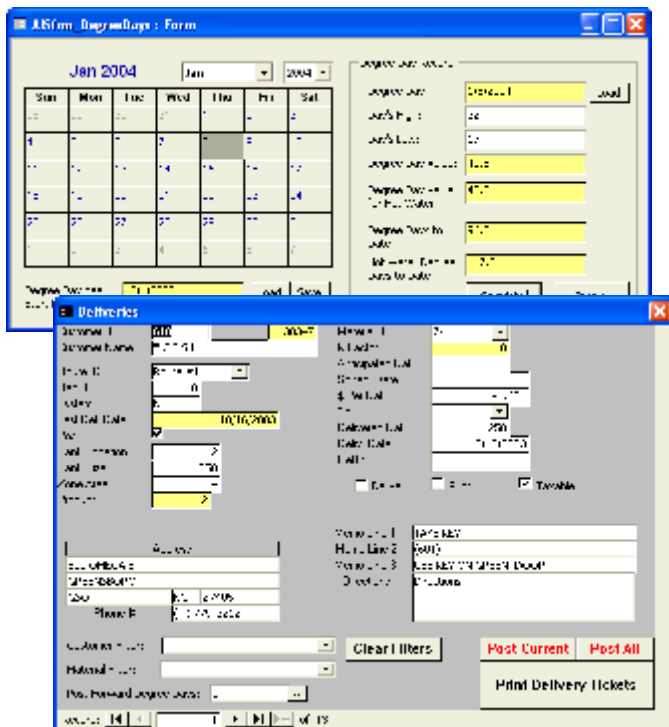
JUSfrm_DegreeDays : Form

Jan 2004

Jan

2004

| Sun | Mon | Tue | Wed | Thu | Fri | Sat |
|---|---|---|---|---|---|---|

Degree Day

Load

Compute

Deliveries

Taxable

Clear Filters

Post Current

Post All

Print Delivery Tickets

Record: 1 of 19